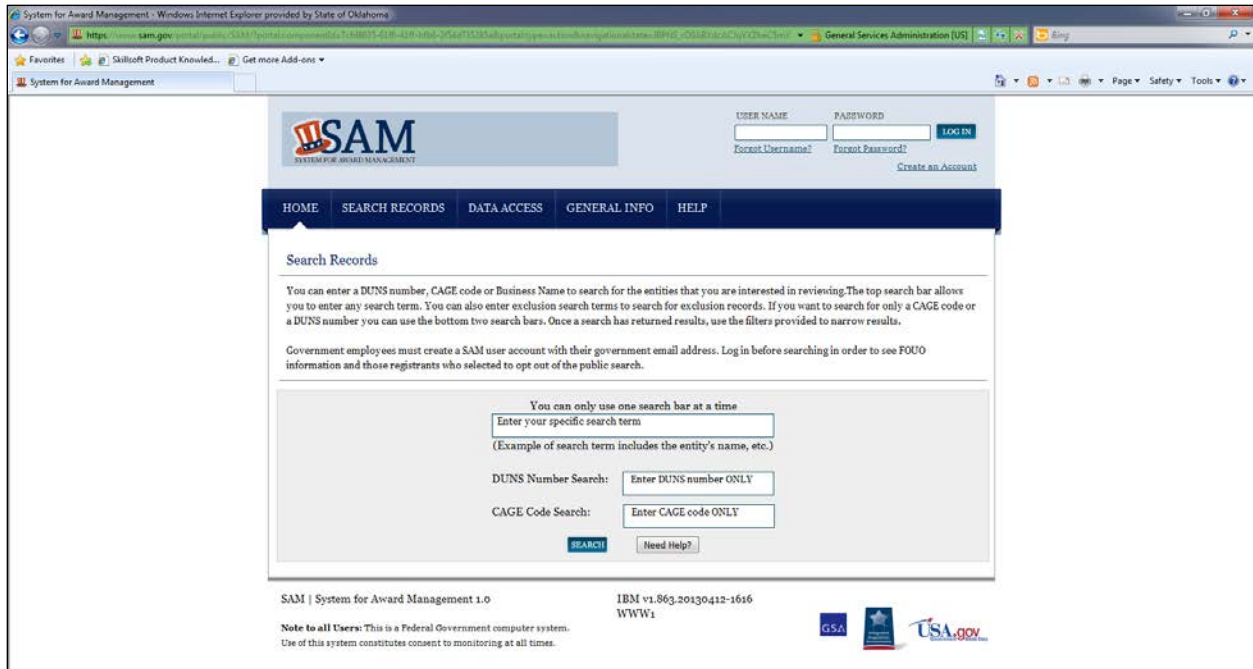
System for Award Management - Windows Internet Explorer provided by State of Oklahoma

https://www.sam.gov/portal/public/SAM/?portal:componentId=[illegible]

General Services Administration [US]

Bing

Favorites

Skillsoft Product Knowled...

Get more Add-ons ▾

System for Award Management

Page ▾ Safety ▾ Tools ▾

SAM
SYSTEM FOR AWARD MANAGEMENT

USER NAME

PASSWORD

LOG IN

Forgot Username?

Forgot Password?

Create an Account

HOME

SEARCH RECORDS

DATA ACCESS

GENERAL INFO

HELP

Search Records

You can enter a DUNS number, CAGE code or Business Name to search for the entities that you are interested in reviewing.The top search bar allows you to enter any search term. You can also enter exclusion search terms to search for exclusion records. If you want to search for only a CAGE code or a DUNS number you can use the bottom two search bars. Once a search has returned results, use the filters provided to narrow results.

Government employees must create a SAM user account with their government email address. Log in before searching in order to see FOUO information and those registrants who selected to opt out of the public search.

You can only use one search bar at a time

Enter your specific search term

(Example of search term includes the entity's name, etc.)

DUNS Number Search:

Enter DUNS number ONLY

CAGE Code Search:

Enter CAGE code ONLY

SEARCH

Need Help?

SAM | System for Award Management 1.0

IBM v1.863.20130412-1616
WWW1

Note to all Users: This is a Federal Government computer system. Use of this system constitutes consent to monitoring at all times.

GSA

USA.gov